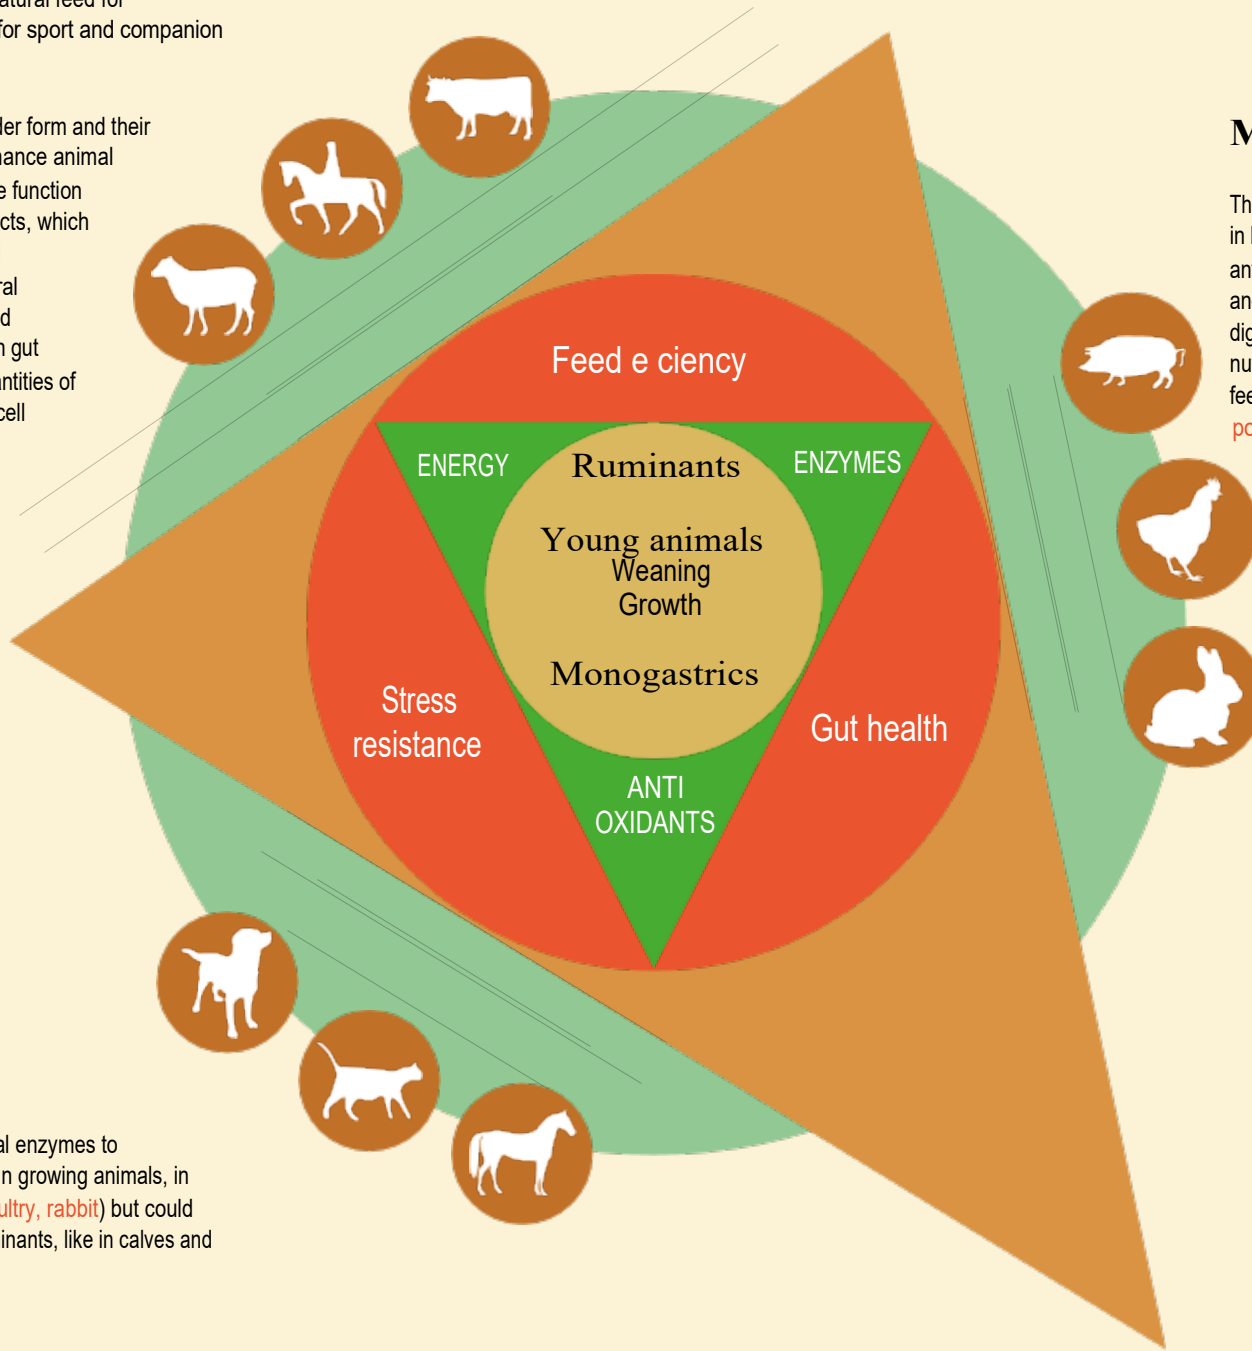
atural feed for
for sport and companion

der form and their
nance animal
e function
cts, which

ral
d
n gut
antities of
cell

M

Th
in
an
an
dig
nu
fee
po

Feed e ciency

ENERGY

ENZYMES

Ruminants

Young animals
Weaning
Growth

Monogastrics

Stress
resistance

Gut health

ANTI
OXIDANTS

al enzymes to
n growing animals, in
ultry, rabbit) but could
inants, like in calves and